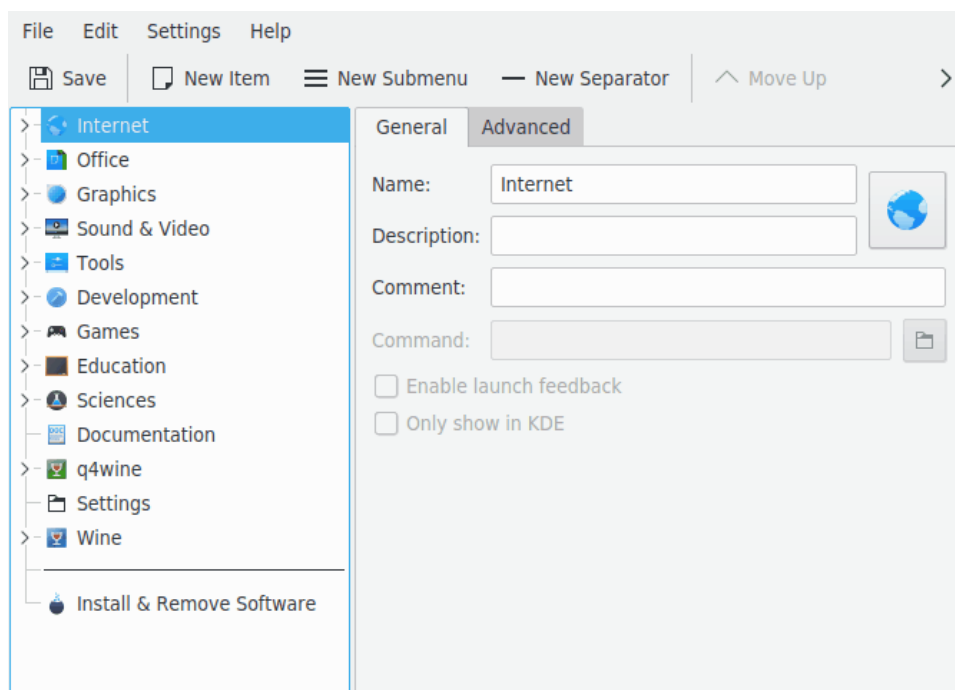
File Edit Settings Help

Save New Item New Submenu New Separator Move Up

Internet
Office
Graphics
Sound & Video
Tools
Development
Games
Education
Sciences
Documentation
q4wine
Settings
Wine

Install & Remove Software

General Advanced

Name: Internet

Description:

Comment:

Command:

Enable launch feedback

Only show in KDE